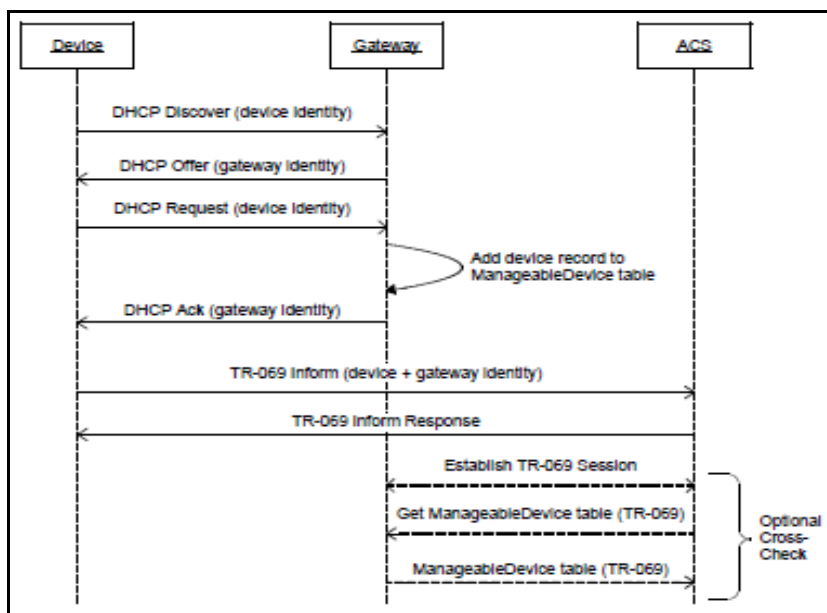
Device

Gateway

ACS

DHCP Discover (device identity)

DHCP Offer (gateway identity)

DHCP Request (device identity)

Add device record to ManageableDevice table

DHCP Ack (gateway identity)

TR-069 Inform (device + gateway identity)

TR-069 Inform Response

Establish TR-069 Session

Get ManageableDevice table (TR-069)

ManageableDevice table (TR-069)

Optional Cross-Check